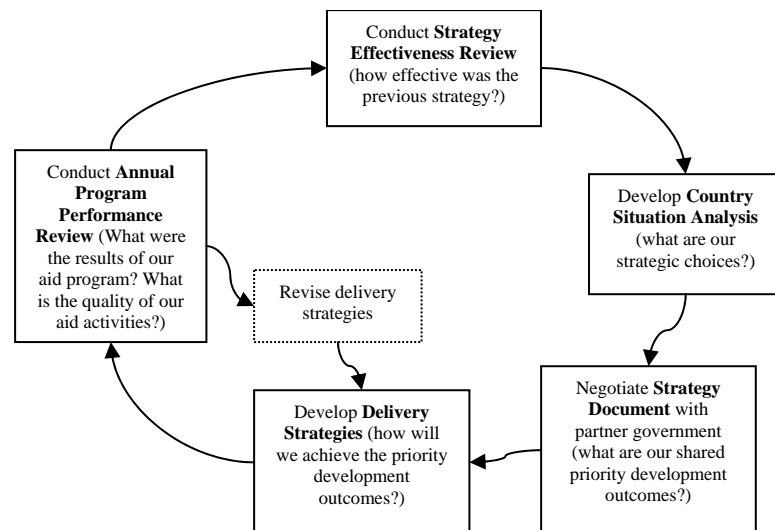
Conduct **Strategy Effectiveness Review** (how effective was the previous strategy?)

Develop **Country Situation Analysis** (what are our strategic choices?)

Negotiate **Strategy Document** with partner government (what are our shared priority development outcomes?)

Develop **Delivery Strategies** (how will we achieve the priority development outcomes?)

Conduct **Annual Program Performance Review** (What were the results of our aid program? What is the quality of our aid activities?)

Revise delivery strategies